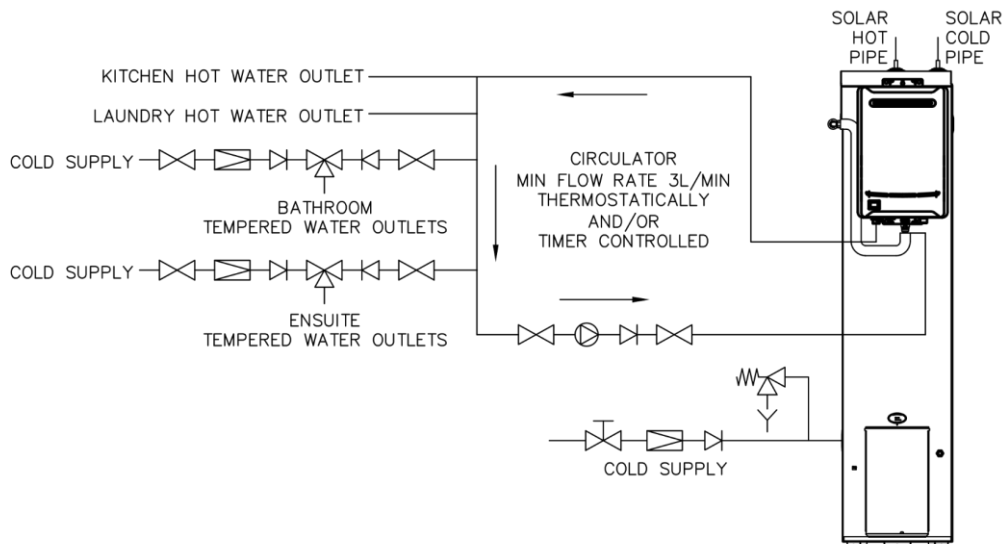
SOLAR HOT PIPE

SOLAR COLD PIPE

KITCHEN HOT WATER OUTLET

LAUNDRY HOT WATER OUTLET

COLD SUPPLY

BATHROOM TEMPERED WATER OUTLETS

COLD SUPPLY

ENSUITE TEMPERED WATER OUTLETS

CIRCULATOR
MIN FLOW RATE 3L/MIN
THERMOSTATICALLY
AND/OR
TIMER CONTROLLED

COLD SUPPLY